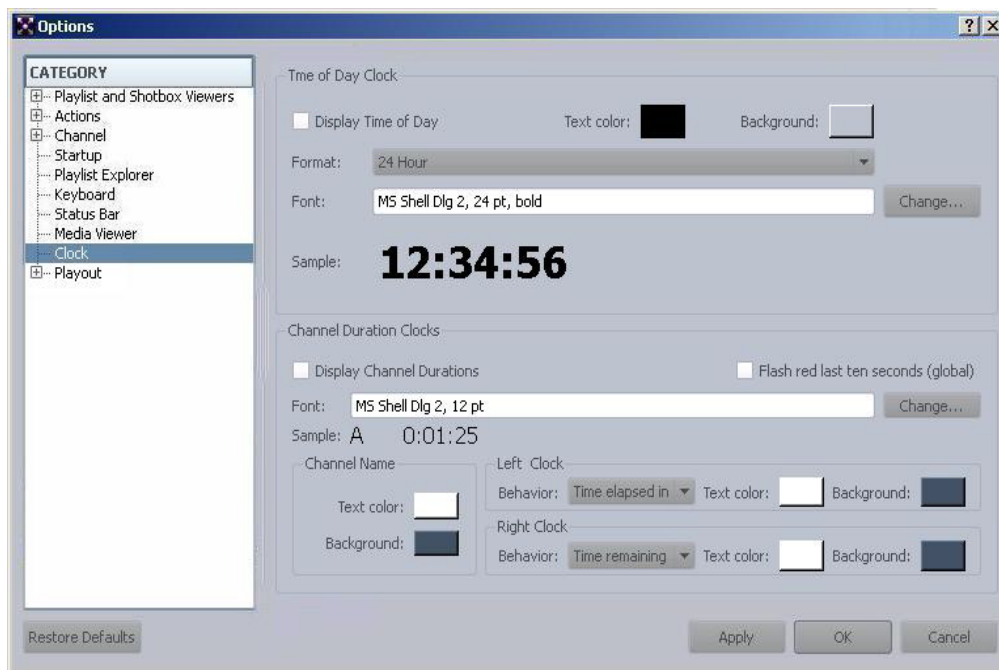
Options

? X

CATEGORY
Playlist and Shotbox Viewers
Actions
Channel
Startup
Playlist Explorer
Keyboard
Status Bar
Media Viewer
Clock
Playout

Tme of Day Clock

Display Time of Day
Text color:
Background:

Format: 24 Hour

Font: MS Shell Dlg 2, 24 pt, bold
Change...

Sample: 12:34:56

Channel Duration Clocks

Display Channel Durations
Flash red last ten seconds (global)

Font: MS Shell Dlg 2, 12 pt
Change...

Sample: A 0:01:25

Channel Name
Text color:
Background:

Left Clock
Behavior: Time elapsed in
Text color:
Background:

Right Clock
Behavior: Time remaining
Text color:
Background:

Restore Defaults

Apply
OK
Cancel